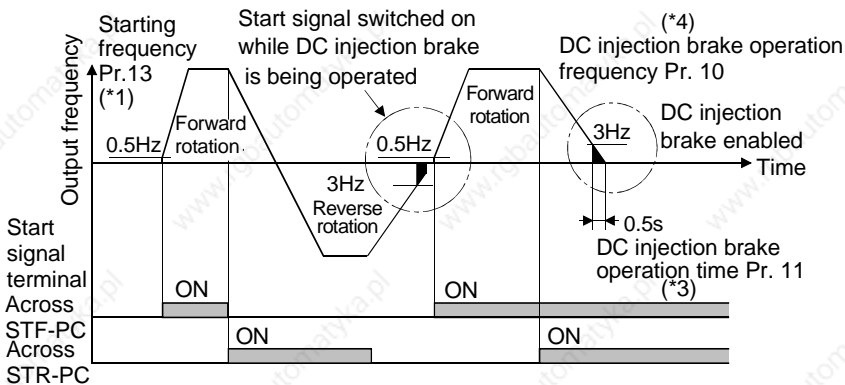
Starting frequency Pr.13 (*1)

Start signal switched on while DC injection brake is being operated

(*4) DC injection brake operation frequency Pr. 10

Output frequency

0.5Hz

Forward rotation

0.5Hz

3Hz

Reverse rotation

Forward rotation

3Hz

DC injection brake enabled

Time

0.5s

DC injection brake operation time Pr. 11 (*3)

Start signal terminal

Across STF-PC

ON

ON

Across STR-PC

ON

ON